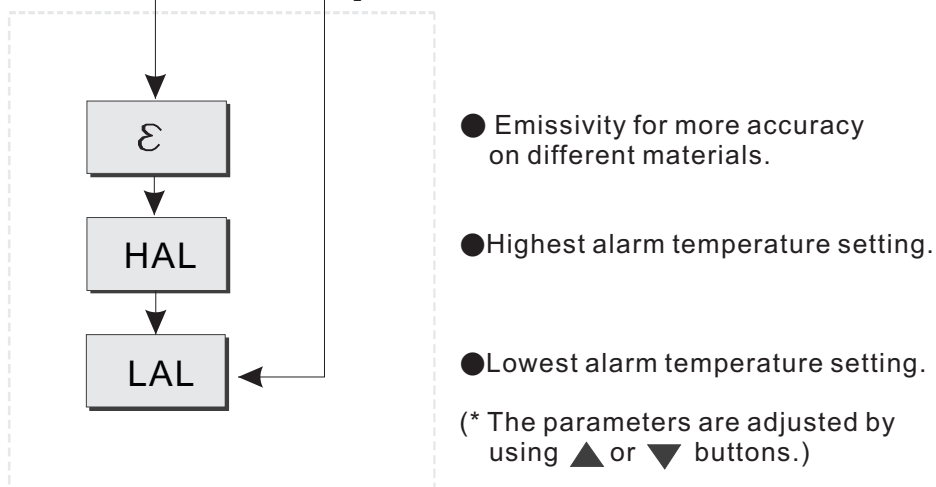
$\varepsilon$

HAL

LAL

● Emissivity for more accuracy on different materials.

●Highest alarm temperature setting.

●Lowest alarm temperature setting.

(* The parameters are adjusted by using ▲ or ▼ buttons.)